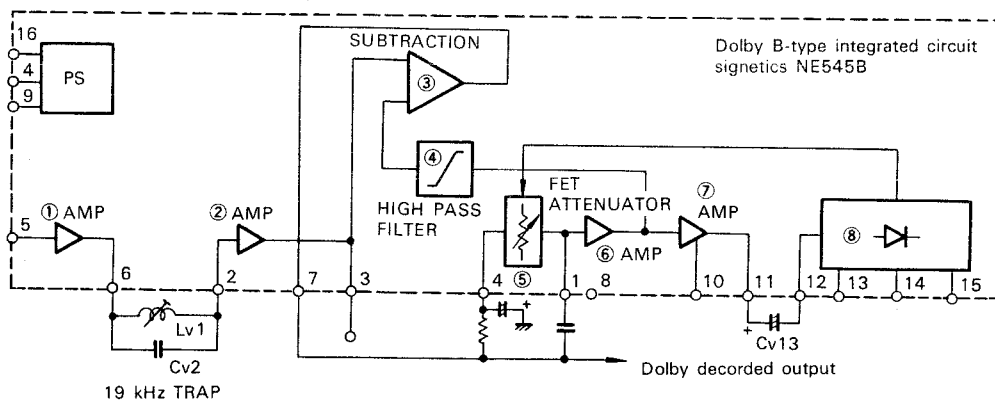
Dolby B-type integrated circuit signetics NE545B

16
4
9
PS

SUBTRACTION
③

④
HIGH PASS FILTER

FET ATTENUATOR
⑤

⑦ AMP
⑥ AMP

⑧

① AMP
② AMP

5
6
2
7
3
4
1
8
10
11
12
13
14
15

Lv1
Cv2
19 kHz TRAP

Cv13

Dolby decorded output